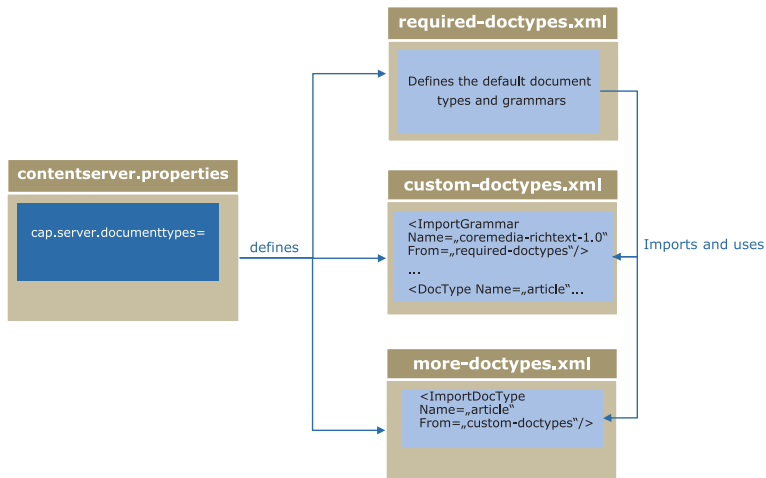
contentserver.properties

cap.server.documenttypes=

defines

required-doctypes.xml

Defines the default document types and grammars

custom-doctypes.xml

<ImportGrammar Name=„coremedia-richtext-1.0“ From=„required-doctypes“/>
...
<DocType Name=„article“...

Imports and uses

more-doctypes.xml

<ImportDocType Name=„article“ From=„custom-doctypes“/>